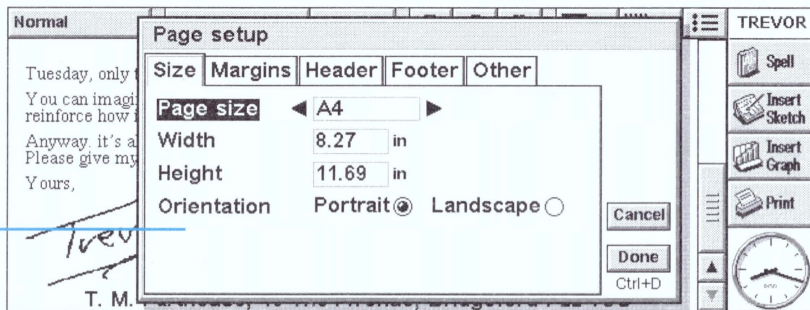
Normal

Tuesday, only t

You can imagi reinforce how i

Anyway, it's a Please give my

Yours,

Trev

T. M.

Page setup

Size | Margins | Header | Footer | Other

Page size ◀ A4 ▶

Width 8.27 in

Height 11.69 in

Orientation Portrait Landscape

Cancel

Done
Ctrl+D

TREVOR

Spell

Insert Sketch

Insert Graph

Print